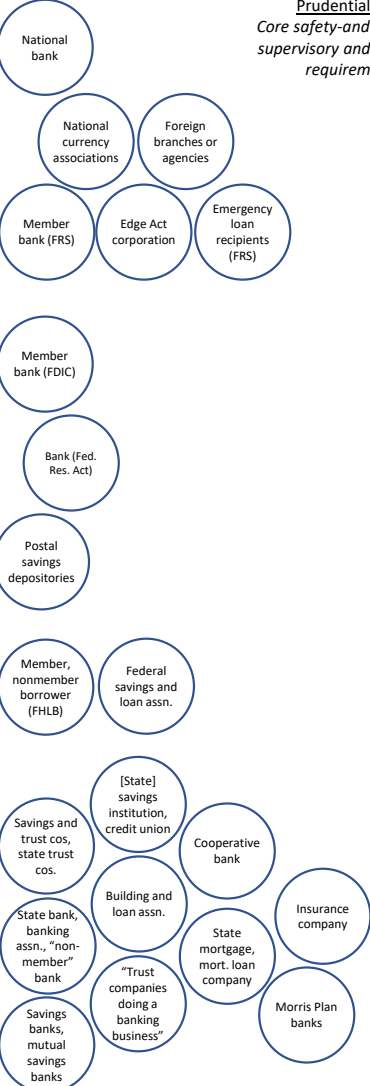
Prudential
Core safety-and
supervisory and
requirem

National bank

National currency associations

Foreign branches or agencies

Member bank (FRS)

Edge Act corporation

Emergency loan recipients (FRS)

Member bank (FDIC)

Bank (Fed. Res. Act)

Postal savings depositories

Member, nonmember borrower (FHLB)

Federal savings and loan assn.

[State] savings institution, credit union

Savings and trust cos, state trust cos.

Cooperative bank

Building and loan assn.

Insurance company

State bank, banking assn., "non-member" bank

State mortgage, mort. loan company

"Trust companies doing a banking business"

Morris Plan banks

Savings banks, mutual savings banks